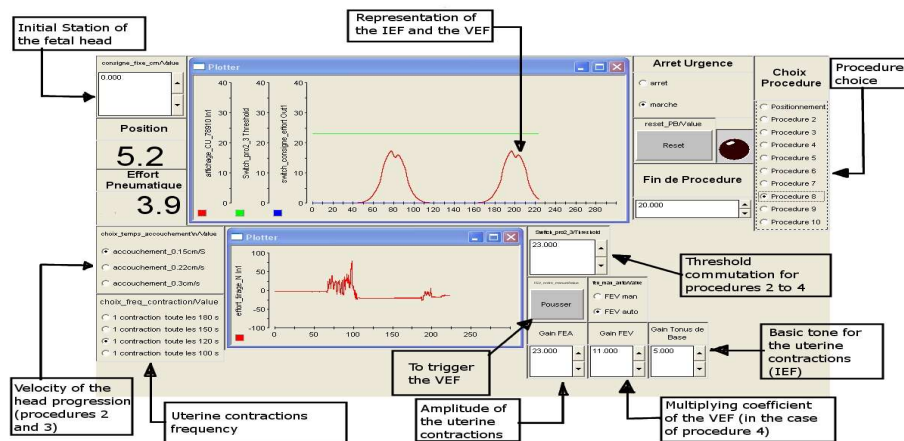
Initial Station of the fetal head

Representation of the IEF and the VEF

Procedure choice

consigne_fixe_cm/Value

0.000

Plotter

40

40

40

affichage_CU_78810 In1

Switch_pro2_3 Threshold

switch_consigne_effort Out1

0

20

40

60

80

100

120

140

160

180

200

220

240

260

280

Position

5.2

Effort Pneumatique

3.9

Arret Urgence

arret

marche

reset_PB/Value

Reset

Fin de Procedure

20.000

Choix Procedure

Positionnement

Procedure 2

Procedure 3

Procedure 4

Procedure 5

Procedure 6

Procedure 7

Procedure 8

Procedure 9

Procedure 10

choix_temps_accouchement/Value

accouchement_0.15cm/S

accouchement_0.22cm/s

accouchement_0.3cm/s

choix_freq_contraction/Value

1 contraction toute les 180 s

1 contraction toute les 150 s

1 contraction toute les 120 s

1 contraction toute les 100 s

Plotter

100

50

0

-50

-100

effort_tirage_N In1

0

50

100

150

200

Switch_pro2_3/Threshold

23.000

Threshold commutation for procedures 2 to 4

Pousser

FEV man

FEV auto

Gain FEA

23.000

Gain FEV

11.000

Gain Tonus de Base

5.000

Basic tone for the uterine contractions (IEF)

To trigger the VEF

Velocity of the head progression (procedures 2 and 3)

Uterine contractions frequency

Amplitude of the uterine contractions

Multiplying coefficient of the VEF (in the case of procedure 4)